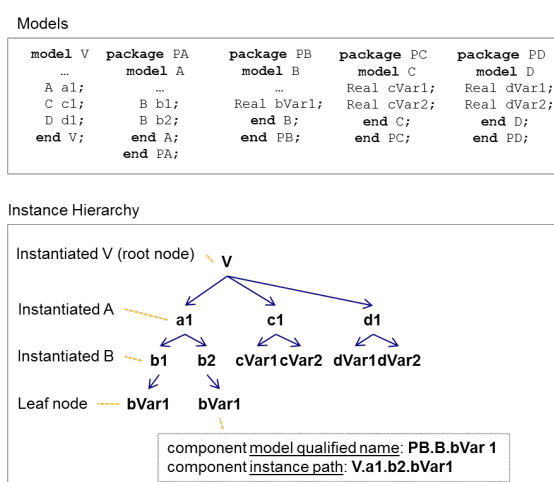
Models

| model V | package PA | package PB | package PC | package PD |
|---|---|---|---|---|
| … | model A | model B | model C | model D |
| A a1; | … | … | Real cVar1; | Real dVar1; |
| C c1; | B b1; | Real bVar1; | Real cVar2; | Real dVar2; |
| D d1; | B b2; | end B; | end C; | end D; |
| end V; | end A; | end PB; | end PC; | end PD; |
| | end PA; | | | |

Instance Hierarchy

Instantiated V (root node)
V
Instantiated A
a1
c1
d1
Instantiated B
b1
b2
cVar1 cVar2
dVar1 dVar2
Leaf node
bVar1
bVar1

component model qualified name: PB.B.bVar 1
component instance path: V.a1.b2.bVar1